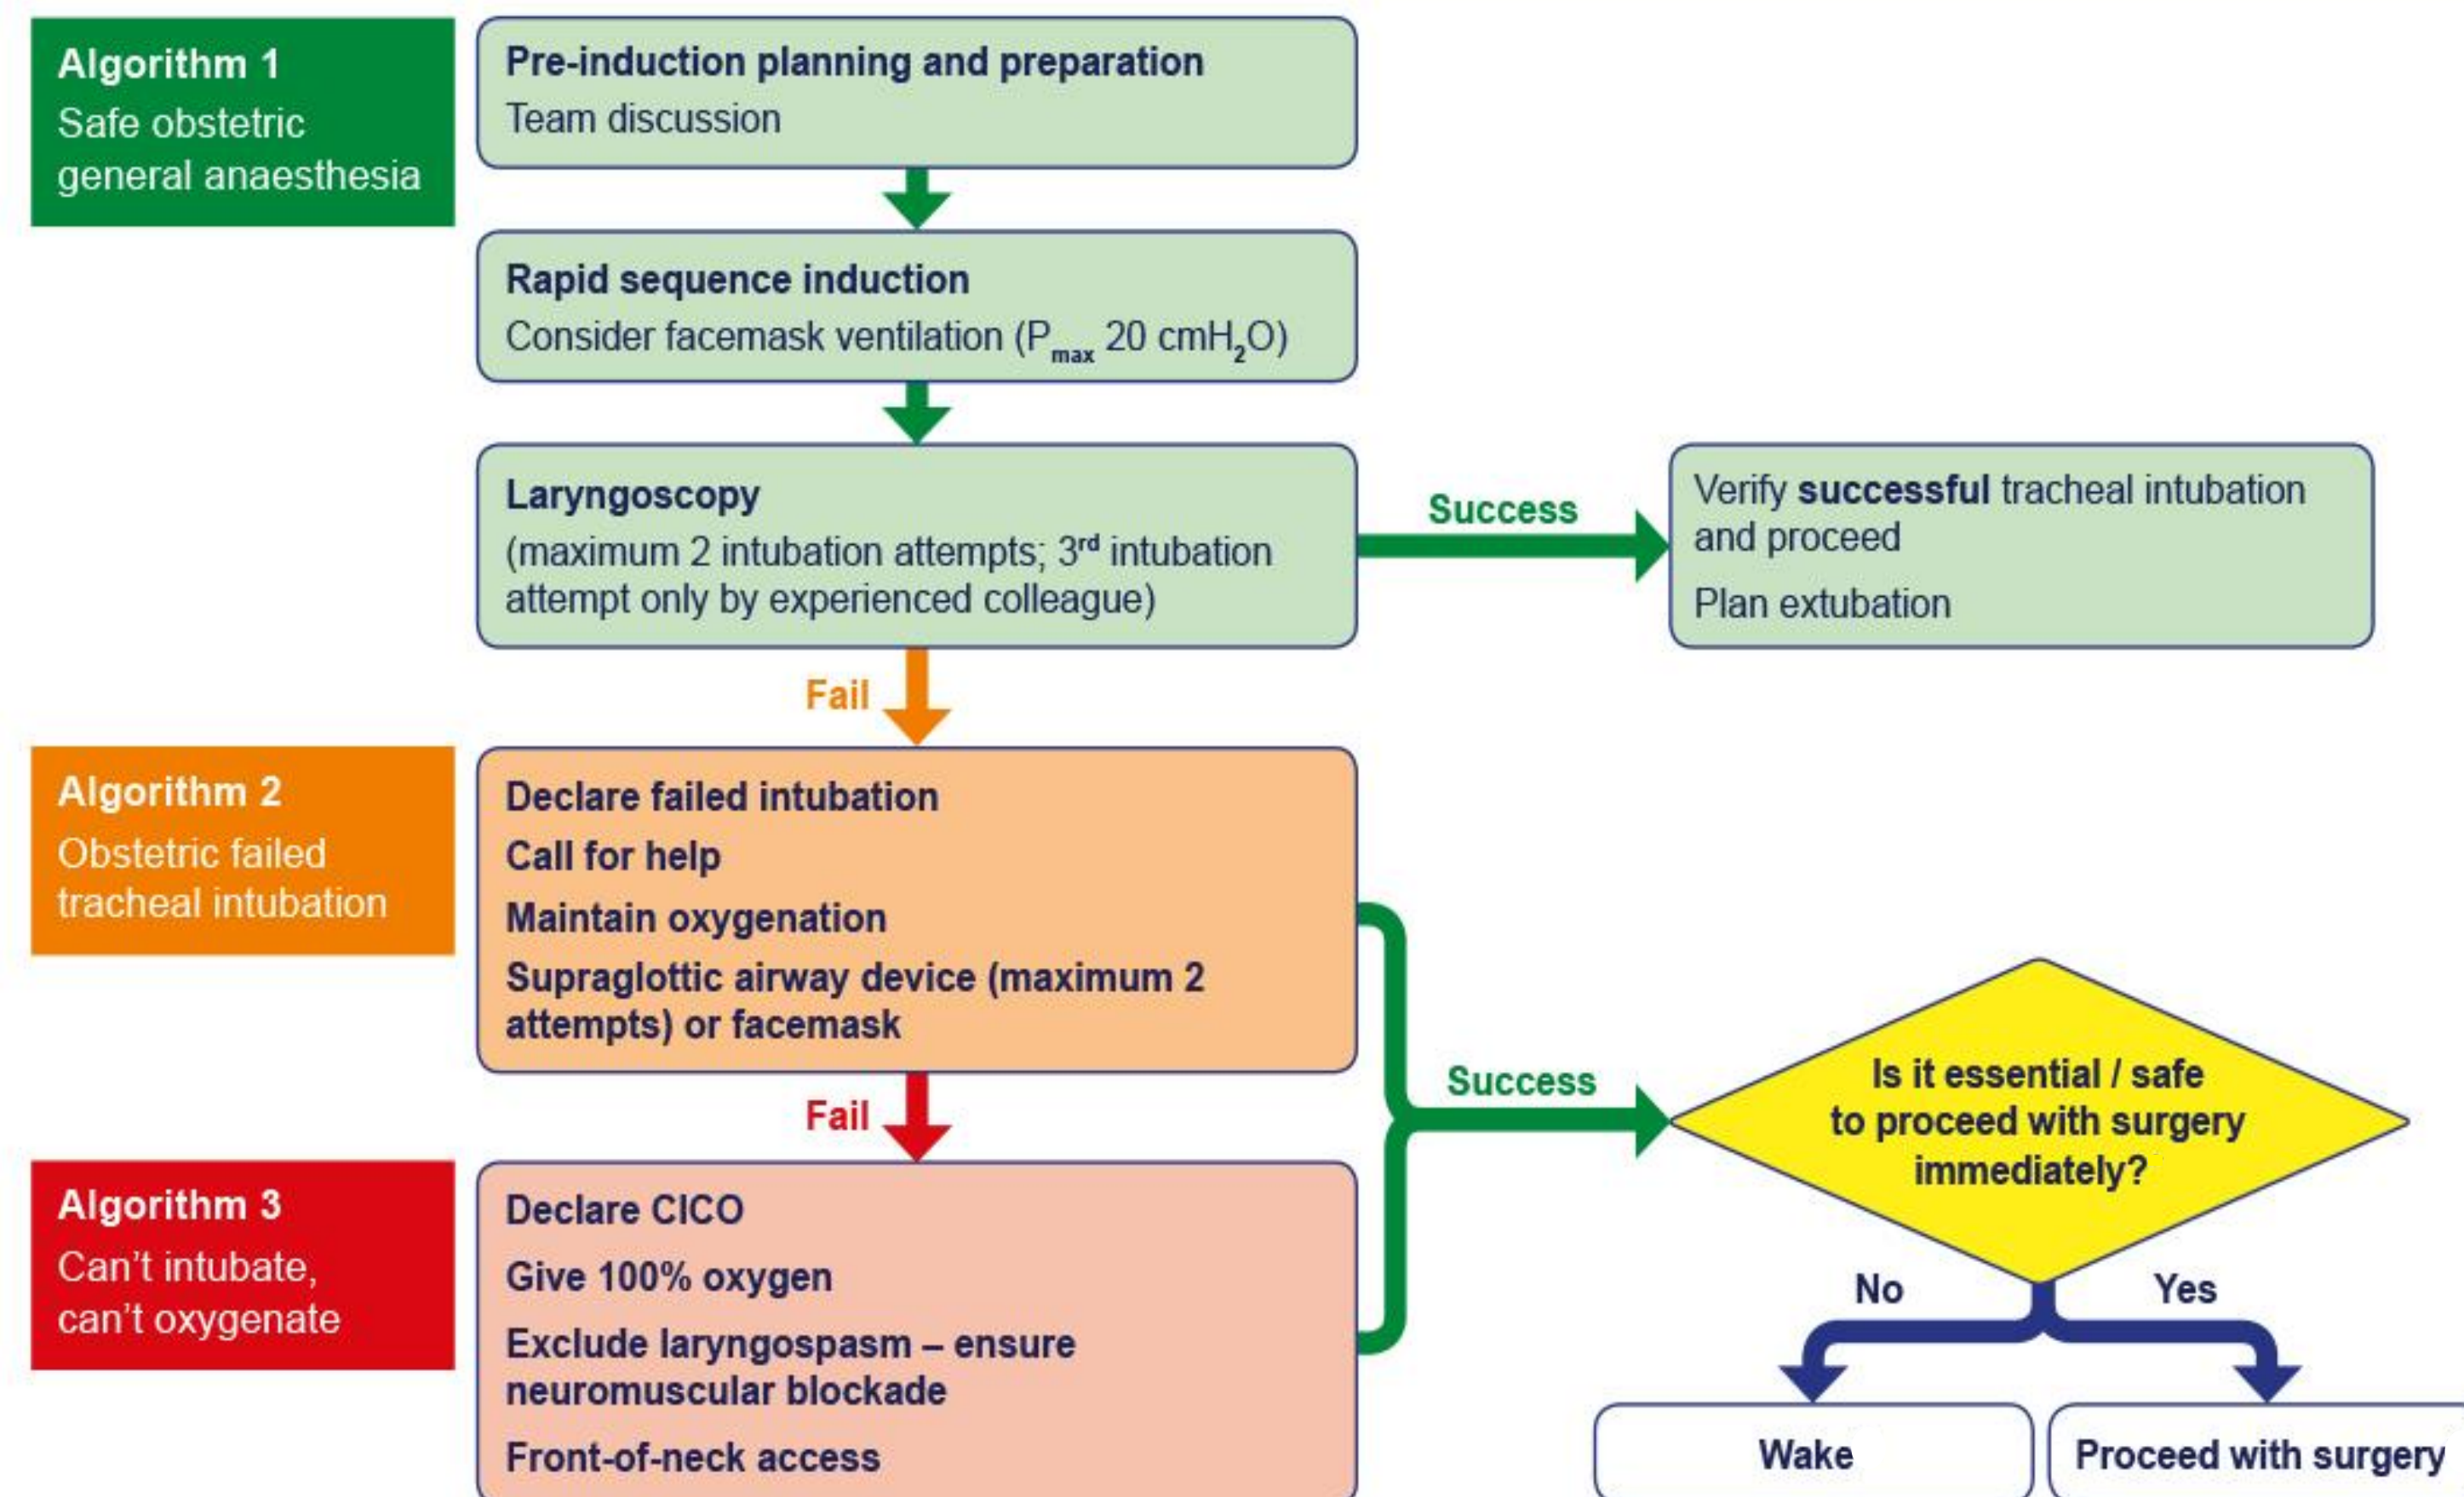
Algorithm 1
Safe obstetric general anaesthesia

Pre-induction planning and preparation
Team discussion

Rapid sequence induction
Consider facemask ventilation ($P_{max}$ 20 $cmH_2O$)

Laryngoscopy
(maximum 2 intubation attempts; 3$^{rd}$ intubation attempt only by experienced colleague)

Success

Verify successful tracheal intubation and proceed
Plan extubation

Fail

Algorithm 2
Obstetric failed tracheal intubation

Declare failed intubation
Call for help
Maintain oxygenation
Supraglottic airway device (maximum 2 attempts) or facemask

Fail

Algorithm 3
Can't intubate, can't oxygenate

Declare CICO
Give 100% oxygen
Exclude laryngospasm – ensure neuromuscular blockade
Front-of-neck access

Success

Is it essential / safe to proceed with surgery immediately?

No
Yes

Wake
Proceed with surgery